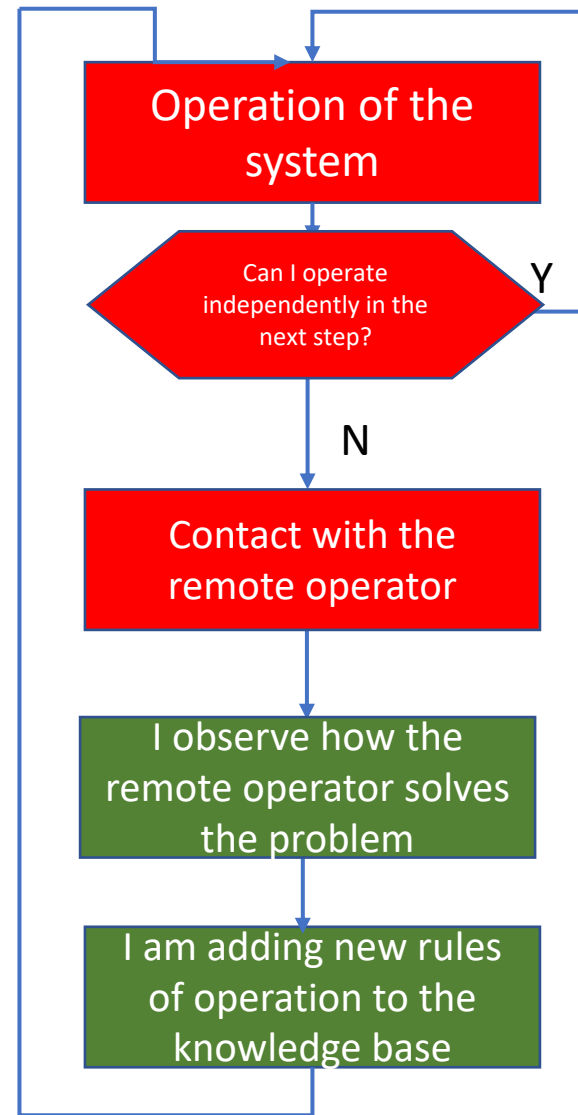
Operation of the system

Can I operate independently in the next step?

Y

N

Contact with the remote operator

I observe how the remote operator solves the problem

I am adding new rules of operation to the knowledge base